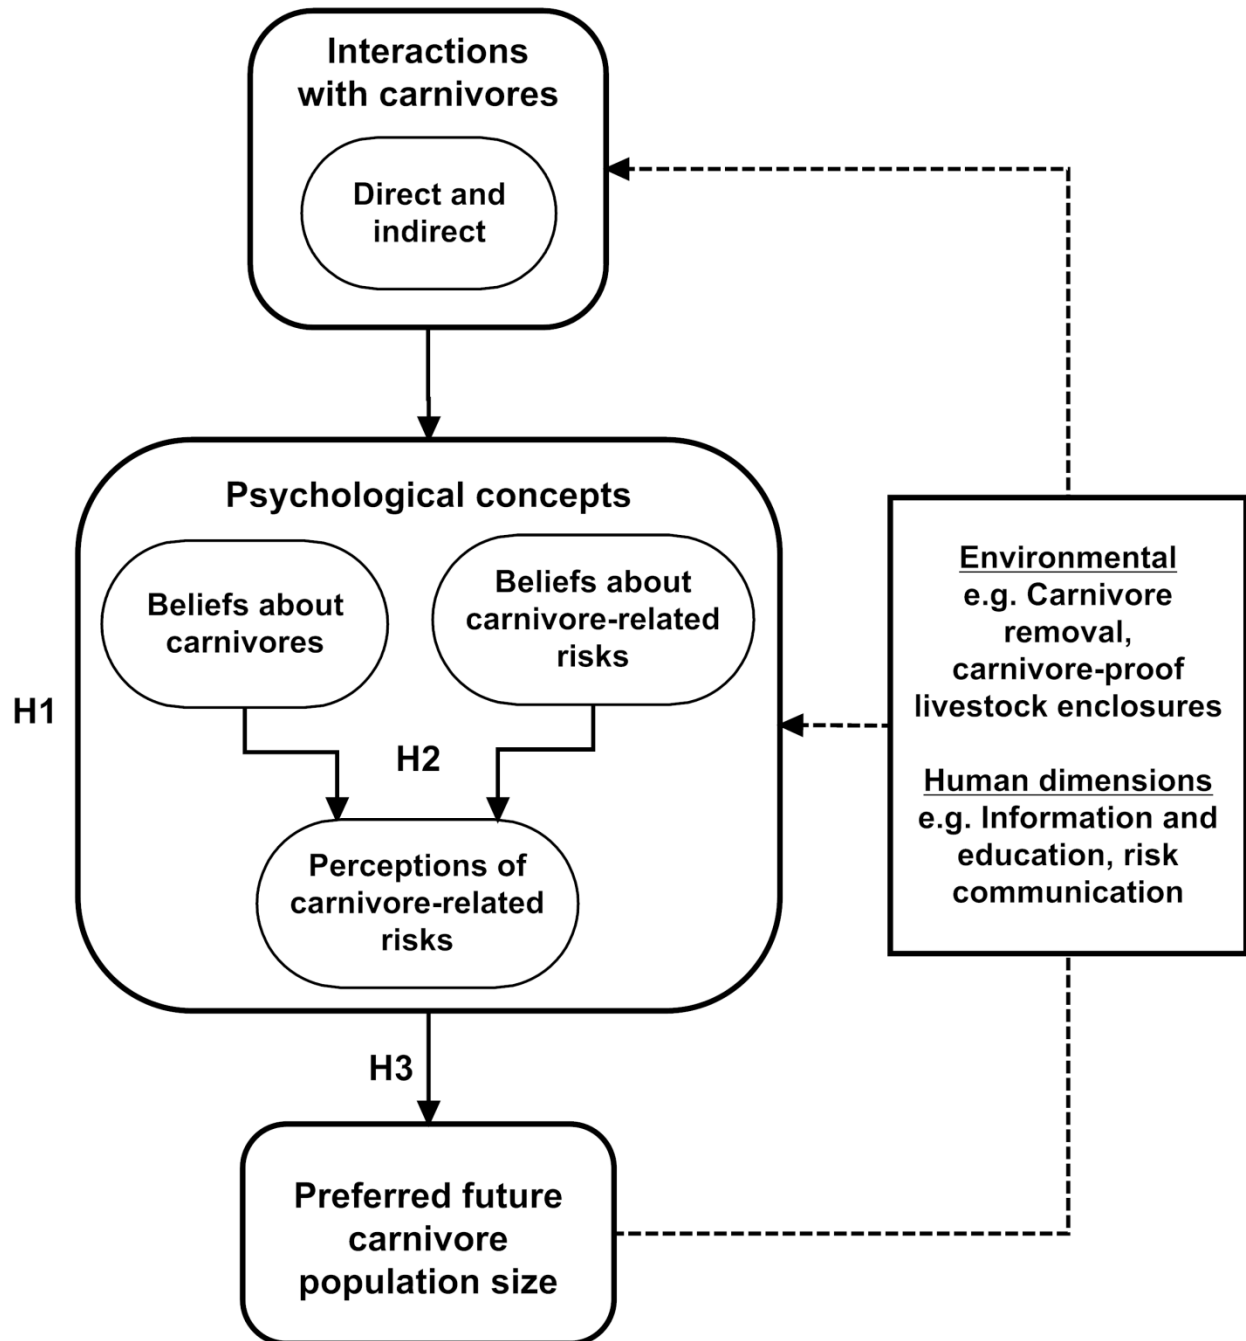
Interactions with carnivores

Direct and indirect

Psychological concepts

Beliefs about carnivores

Beliefs about carnivore-related risks

H1

H2

Perceptions of carnivore-related risks

H3

Preferred future carnivore population size

Environmental
e.g. Carnivore removal, carnivore-proof livestock enclosures

Human dimensions
e.g. Information and education, risk communication